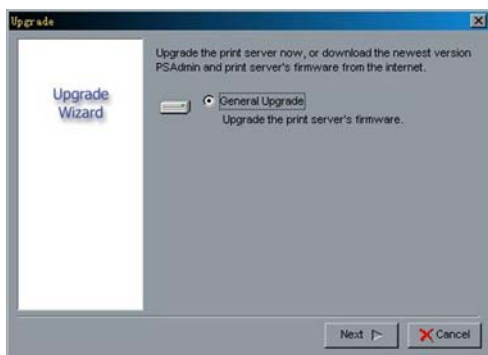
Upgrade

Upgrade Wizard

Upgrade the print server now, or download the newest version PSAdmin and print server's firmware from the internet.

General Upgrade

Upgrade the print server's firmware.

Next

Cancel